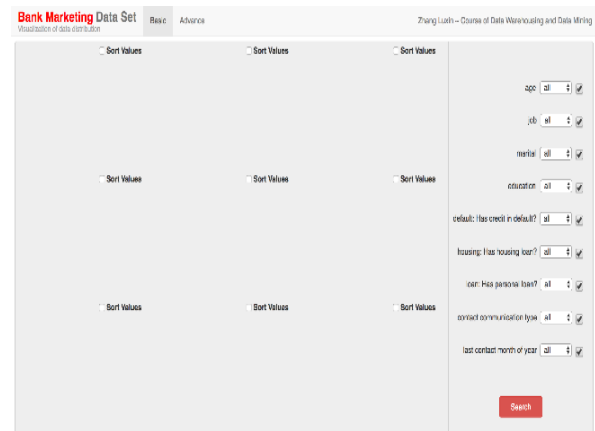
Bank Marketing Data Set
Visualisation of data distribution

Basic Advance

Zhang Luxin – Course of Data Warehousing and Data Mining

Sort Values Sort Values Sort Values

Sort Values Sort Values Sort Values

Sort Values Sort Values Sort Values

age all

job all

marital all

education all

default: Has credit in default? all

housing: Has housing loan? all

loan: Has personal loan? all

contact communication type all

last contact month of year all

Search